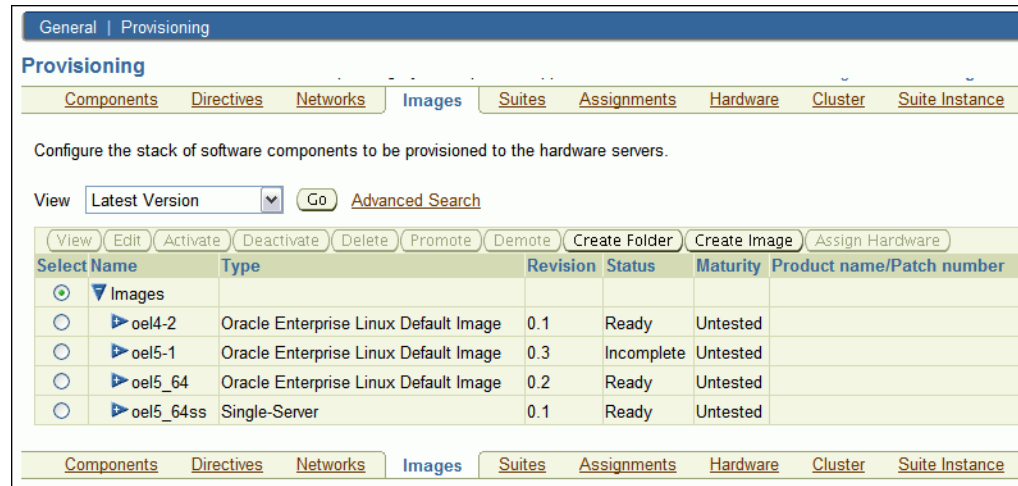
General | Provisioning

Provisioning

Components Directives Networks Images Suites Assignments Hardware Cluster Suite Instance

Configure the stack of software components to be provisioned to the hardware servers.

View Latest Version Go Advanced Search

View Edit Activate Deactivate Delete Promote Demote Create Folder Create Image Assign Hardware

| Select | Name | Type | Revision | Status | Maturity | Product name/Patch number |
|---|---|---|---|---|---|---|
| ⦿ | Images | | | | | |
| ○ | oel4-2 | Oracle Enterprise Linux Default Image | 0.1 | Ready | Untested | |
| ○ | oel5-1 | Oracle Enterprise Linux Default Image | 0.3 | Incomplete | Untested | |
| ○ | oel5_64 | Oracle Enterprise Linux Default Image | 0.2 | Ready | Untested | |
| ○ | oel5_64ss | Single-Server | 0.1 | Ready | Untested | |

Components Directives Networks Images Suites Assignments Hardware Cluster Suite Instance